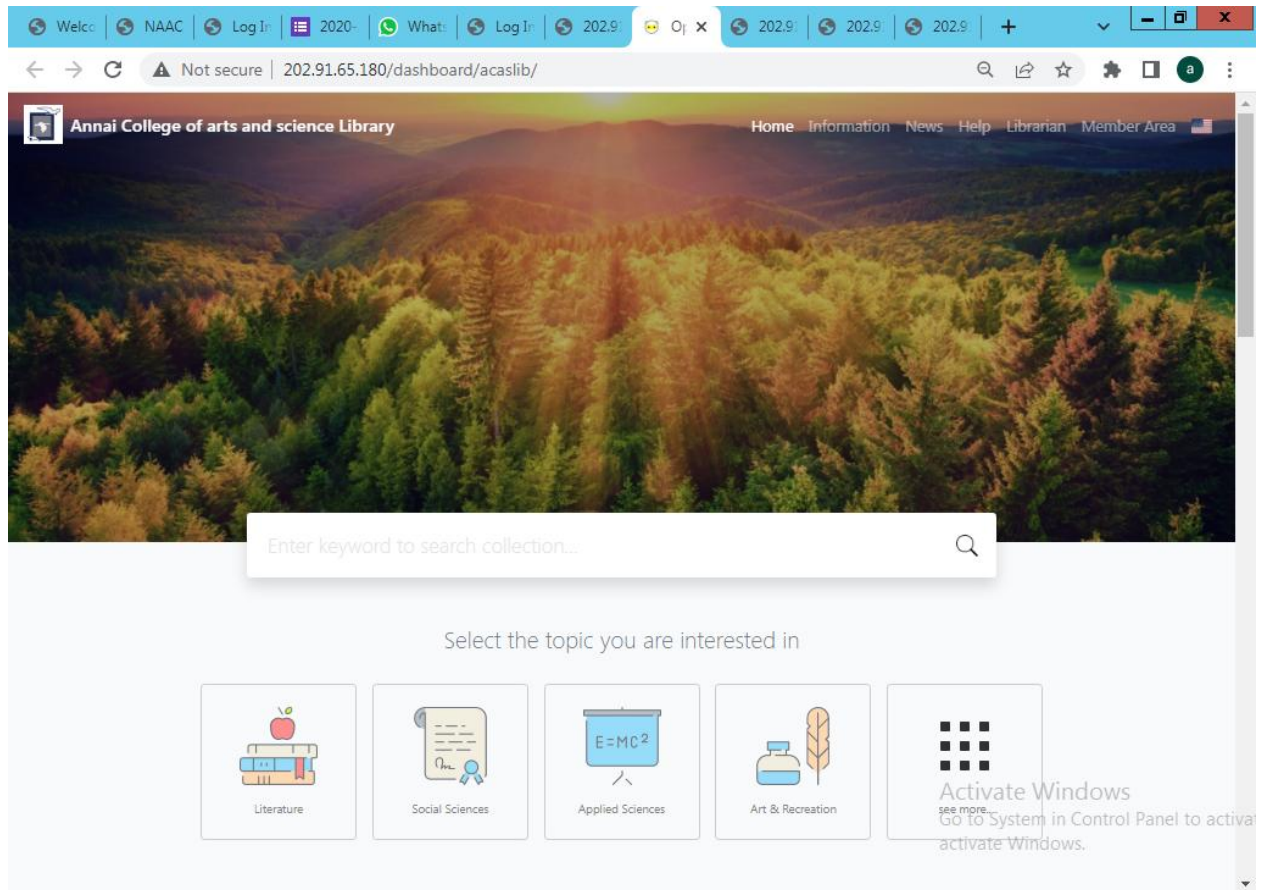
Welco | NAAC | Log In | 2020- | What: | Log In | 202.9 | O| × | 202.9 | 202.9 | 202.9 | +

Not secure | 202.91.65.180/dashboard/acaslib/

a

Annai College of arts and science Library

Home Information News Help Librarian Member Area

Enter keyword to search collection...

Select the topic you are interested in

$E=MC^2$

Literature

Social Sciences

Applied Sciences

Art & Recreation

see more...

Activate Windows
Go to System in Control Panel to activat
activate Windows.